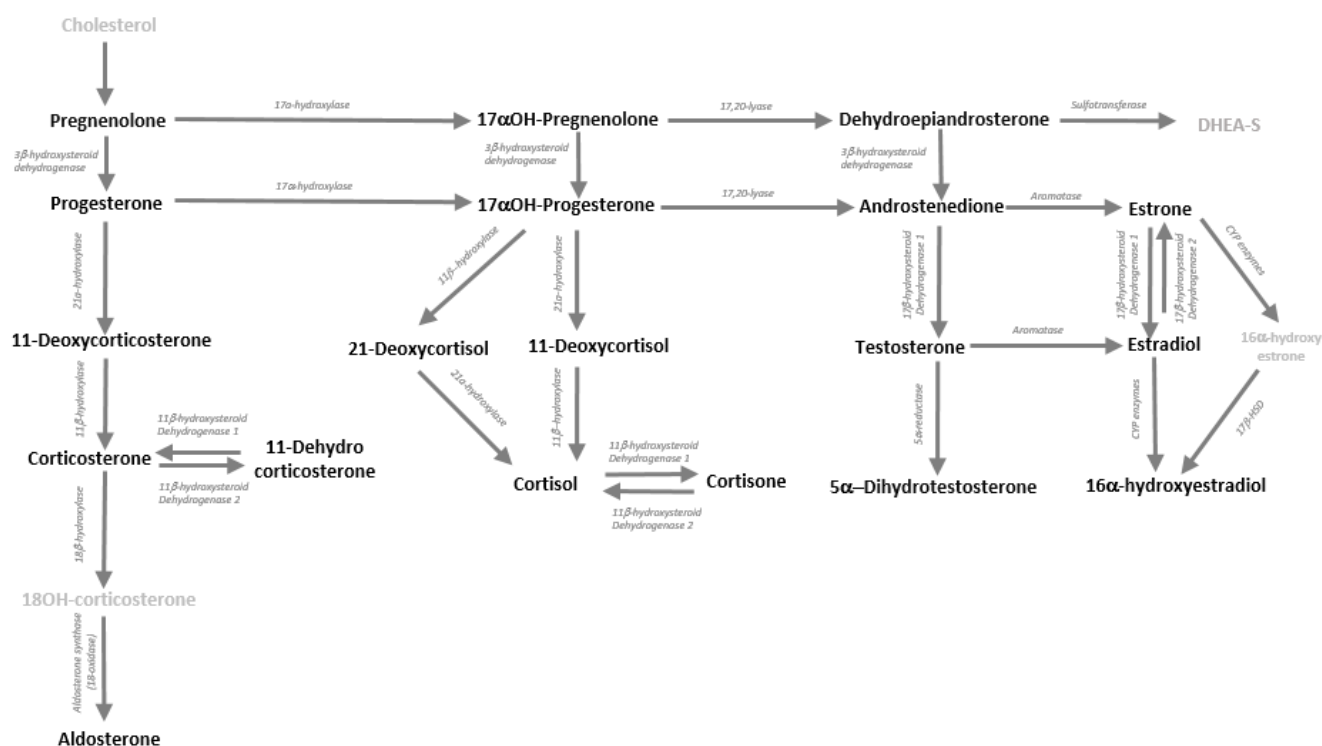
Cholesterol

Pregnenolone

17α-hydroxylase

17αOH-Pregnenolone

17,20-lyase

Dehydroepiandrosterone

Sulfotransferase

DHEA-S

3β-hydroxysteroid dehydrogenase

3β-hydroxysteroid dehydrogenase

3β-hydroxysteroid dehydrogenase

Progesterone

17α-hydroxylase

17αOH-Progesterone

17,20-lyase

Androstenedione

Aromatase

Estrone

21α-hydroxylase

11β-hydroxylase

21α-hydroxylase

17β-hydroxysteroid Dehydrogenase 1

17β-hydroxysteroid Dehydrogenase 1

17β-hydroxysteroid Dehydrogenase 2

CYP enzymes

11-Deoxycorticosterone

21-Deoxycortisol

11-Deoxycortisol

Testosterone

Aromatase

Estradiol

16α-hydroxy estrone

11β-hydroxylase

21α-hydroxylase

11β-hydroxylase

5α-reductase

CYP enzymes

17β-HSD

11β-hydroxysteroid Dehydrogenase 1

Corticosterone

11-Dehydro corticosterone

11β-hydroxysteroid Dehydrogenase 2

11β-hydroxysteroid Dehydrogenase 1

Cortisol

Cortisone

11β-hydroxysteroid Dehydrogenase 2

5α–Dihydrotestosterone

16α-hydroxyestradiol

18β-hydroxylase

18OH-corticosterone

Aldosterone synthase (18-oxidase)

Aldosterone